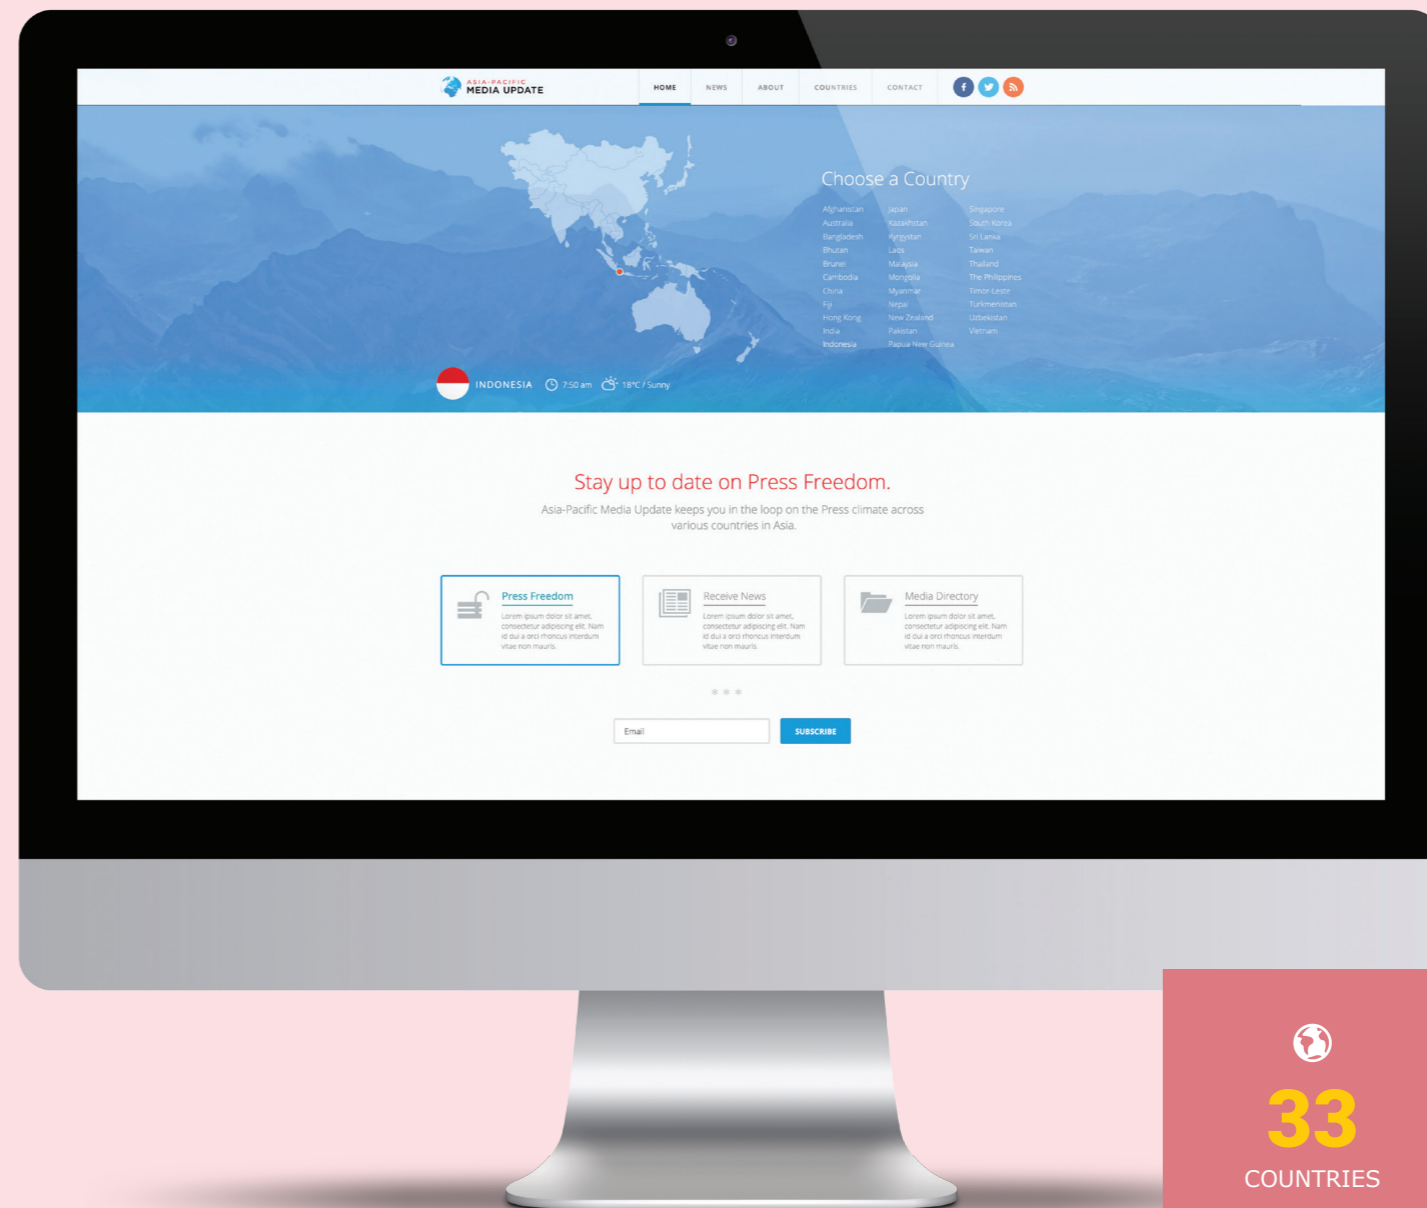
ASIA-PACIFIC MEDIA UPDATE

HOME NEWS ABOUT COUNTRIES CONTACT

Choose a Country

Afghanistan
Australia
Bangladesh
Bhutan
Brunei
Cambodia
China
Fiji
Hong Kong
India
Indonesia

Japan
Kazakhstan
Kyrgyzstan
Laos
Malaysia
Mongolia
Myanmar
Nepal
New Zealand
Pakistan
Papua New Guinea

Singapore
South Korea
Sri Lanka
Taiwan
Thailand
The Philippines
Timor-Leste
Turkmenistan
Uzbekistan
Vietnam

INDONESIA 7:50 am 18°C / Sunny

Stay up to date on Press Freedom.

Asia-Pacific Media Update keeps you in the loop on the Press climate across various countries in Asia.

Press Freedom
Lorem ipsum dolor sit amet, consectetur adipiscing elit. Nam id dui a orci rhoncus interdum vitae non mauris.

Receive News
Lorem ipsum dolor sit amet, consectetur adipiscing elit. Nam id dui a orci rhoncus interdum vitae non mauris.

Media Directory
Lorem ipsum dolor sit amet, consectetur adipiscing elit. Nam id dui a orci rhoncus interdum vitae non mauris.

Email
SUBSCRIBE

33
COUNTRIES